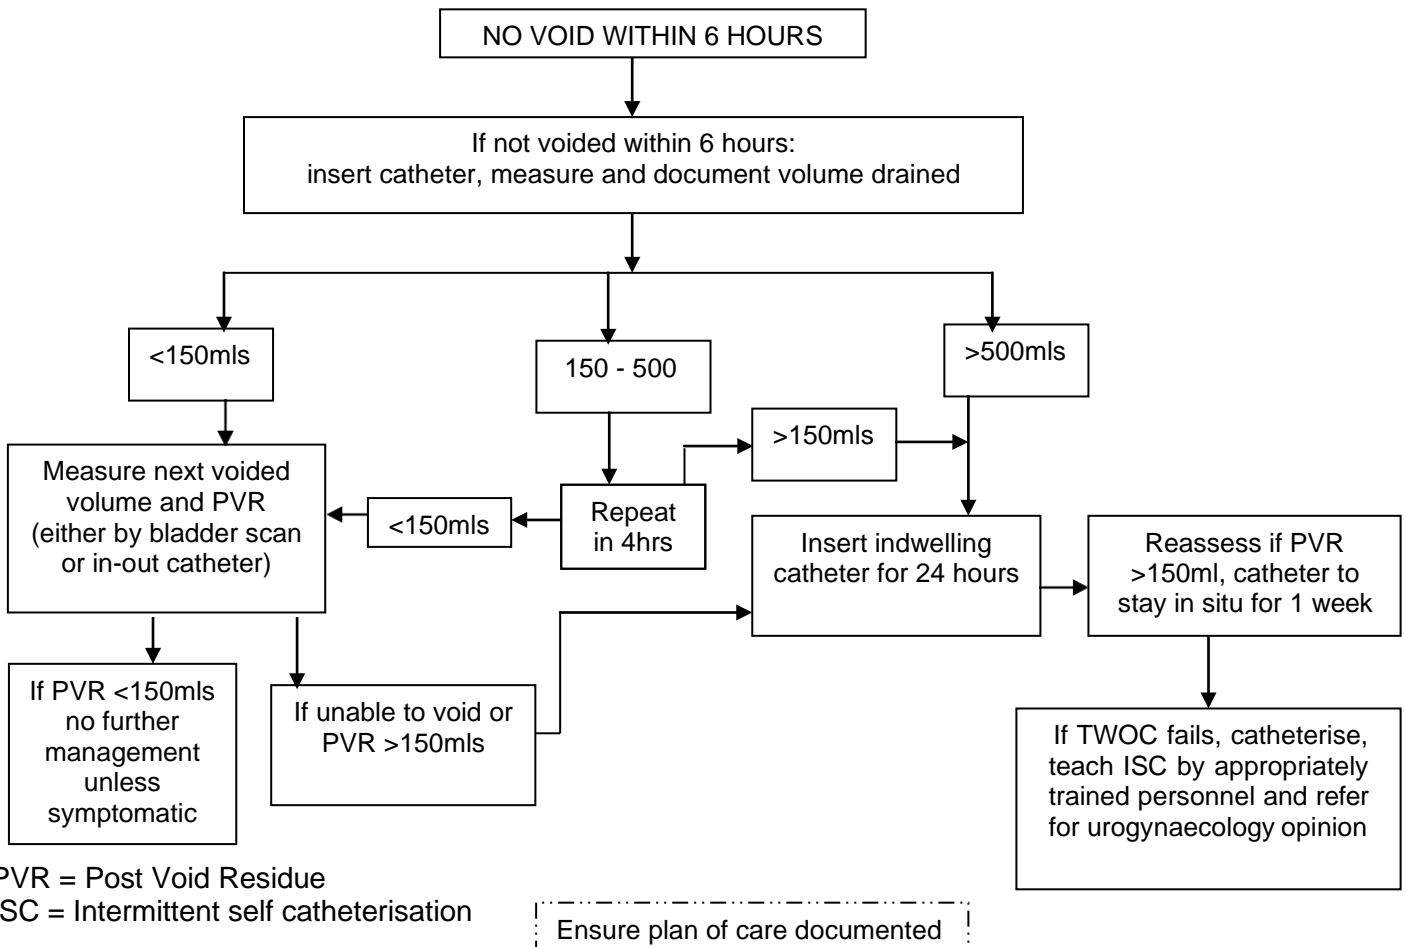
NO VOID WITHIN 6 HOURS

If not voided within 6 hours:
insert catheter, measure and document volume drained

<150mls

150 - 500

>500mls

Measure next voided volume and PVR (either by bladder scan or in-out catheter)

<150mls

Repeat in 4hrs

>150mls

Insert indwelling catheter for 24 hours

Reassess if PVR >150ml, catheter to stay in situ for 1 week

If PVR <150mls no further management unless symptomatic

If unable to void or PVR >150mls

If TWOC fails, catheterise, teach ISC by appropriately trained personnel and refer for urogynaecology opinion

PVR = Post Void Residue
ISC = Intermittent self catheterisation

Ensure plan of care documented